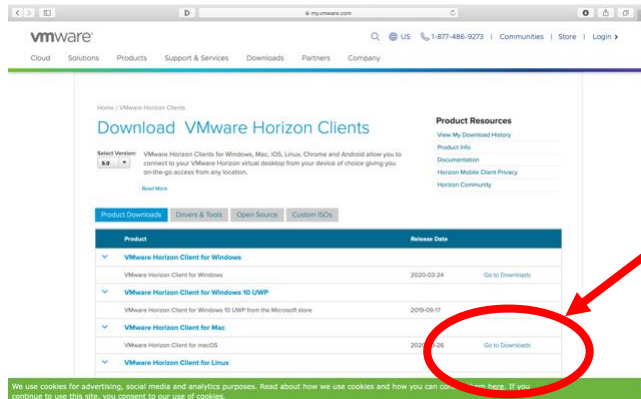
my.vmware.com

vmware

US 1-877-486-9273 | Communities | Store | Login

Cloud Solutions Products Support & Services Downloads Partners Company

Home / VMware Horizon Clients

Download VMware Horizon Clients

Select Version: 5.0

VMware Horizon Clients for Windows, Mac, iOS, Linux, Chrome and Android allow you to connect to your VMware Horizon virtual desktop from your device of choice giving you on-the-go access from any location.

Read More

Product Resources

View My Download History

Product Info

Documentation

Horizon Mobile Client Privacy

Horizon Community

Product Downloads | Drivers & Tools | Open Source | Custom ISOs

| Product | Release Date | |
|---|---|---|
| VMware Horizon Client for Windows | | |
| VMware Horizon Client for Windows | 2020-03-24 | Go to Downloads |
| VMware Horizon Client for Windows 10 UWP | | |
| VMware Horizon Client for Windows 10 UWP from the Microsoft store | 2019-09-17 | |
| VMware Horizon Client for Mac | | |
| VMware Horizon Client for macOS | 202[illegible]-26 | Go to Downloads |
| VMware Horizon Client for Linux | | |

We use cookies for advertising, social media and analytics purposes. Read about how we use cookies and how you can co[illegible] here. If you continue to use this site, you consent to our use of cookies.